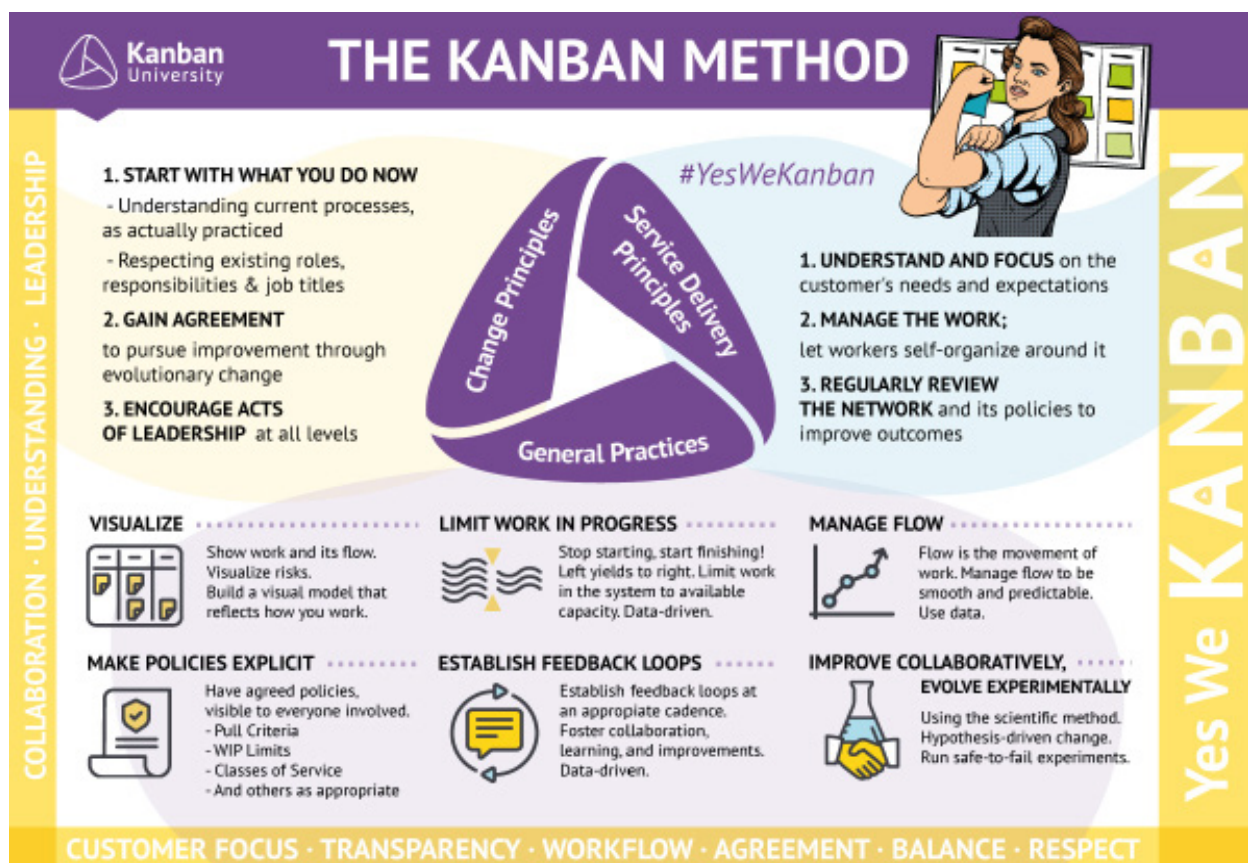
Kanban University

THE KANBAN METHOD

COLLABORATION · UNDERSTANDING · LEADERSHIP

1. START WITH WHAT YOU DO NOW
- Understanding current processes, as actually practiced
- Respecting existing roles, responsibilities & job titles

2. GAIN AGREEMENT
to pursue improvement through evolutionary change

3. ENCOURAGE ACTS OF LEADERSHIP at all levels

Change Principles

Service Delivery Principles

General Practices

#YesWeKanban

1. UNDERSTAND AND FOCUS on the customer's needs and expectations

2. MANAGE THE WORK;
let workers self-organize around it

3. REGULARLY REVIEW THE NETWORK and its policies to improve outcomes

Yes We KANBAN

VISUALIZE
Show work and its flow. Visualize risks. Build a visual model that reflects how you work.

LIMIT WORK IN PROGRESS
Stop starting, start finishing! Left yields to right. Limit work in the system to available capacity. Data-driven.

MANAGE FLOW
Flow is the movement of work. Manage flow to be smooth and predictable. Use data.

MAKE POLICIES EXPLICIT
Have agreed policies, visible to everyone involved.
- Pull Criteria
- WIP Limits
- Classes of Service
- And others as appropriate

ESTABLISH FEEDBACK LOOPS
Establish feedback loops at an appropiate cadence. Foster collaboration, learning, and improvements. Data-driven.

IMPROVE COLLABORATIVELY, EVOLVE EXPERIMENTALLY
Using the scientific method. Hypothesis-driven change. Run safe-to-fail experiments.

CUSTOMER FOCUS · TRANSPARENCY · WORKFLOW · AGREEMENT · BALANCE · RESPECT